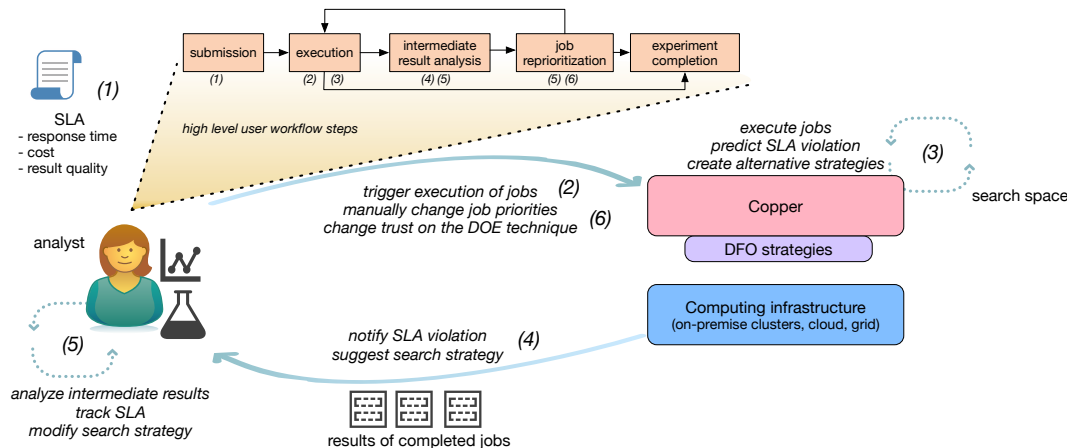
submission
(1)

execution
(2) (3)

intermediate result analysis
(4) (5)

job reprioritization
(5) (6)

experiment completion

(1)

SLA
- response time
- cost
- result quality

high level user workflow steps

execute jobs
predict SLA violation
create alternative strategies

(3)

search space

(2)
trigger execution of jobs
manually change job priorities
change trust on the DOE technique
(6)

Copper

DFO strategies

analyst

Computing infrastructure
(on-premise clusters, cloud, grid)

notify SLA violation
suggest search strategy
(4)

(5)

analyze intermediate results
track SLA
modify search strategy

results of completed jobs